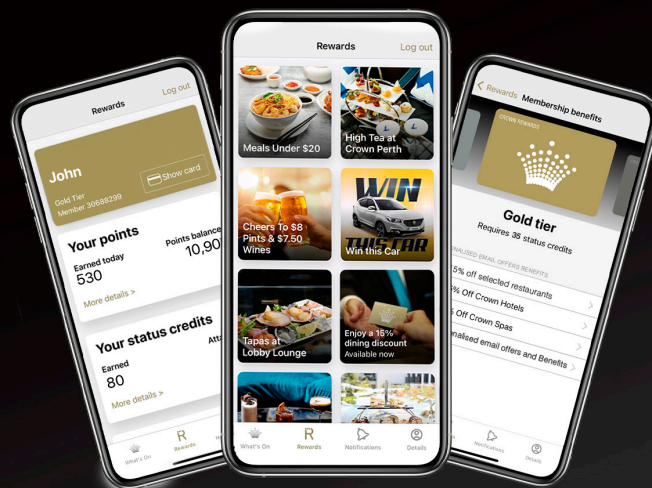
Rewards
Log out
John
Gold Tier
Member 30688299
Show card
Your points
Earned today
530
Points balance
10,90
More details >
Your status credits
Earned
80
Atta
More details >
What's On
Rewards

Rewards
Log out
Meals Under $20
High Tea at Crown Perth
Cheers To $8 Pints & $7.50 Wines
WIN
THIS CAR
Win this Car
Tapas at Lobby Lounge
Enjoy a 15% dining discount
Available now
What's On
Rewards
Notifications
Details

< Rewards
Membership benefits
CROWN REWARDS
Gold tier
Requires 35 status credits
NALISED EMAIL OFFERS BENEFITS
5% off selected restaurants
% Off Crown Hotels
Off Crown Spas
nalised email offers and Benefits
Notifications
Details